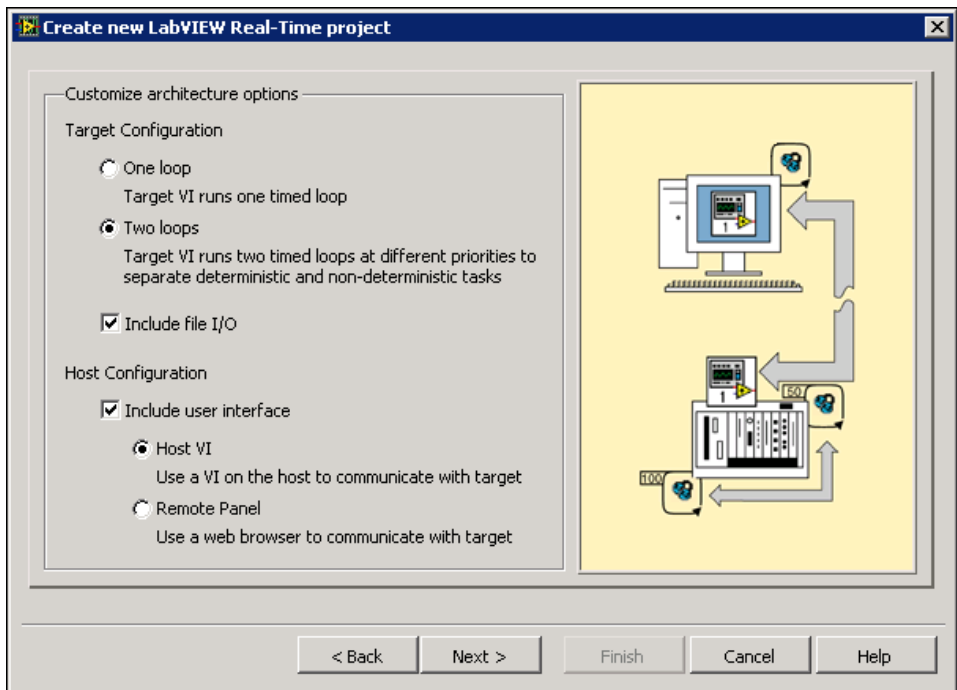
Create new LabVIEW Real-Time project

Customize architecture options

Target Configuration

One loop

Target VI runs one timed loop

Two loops

Target VI runs two timed loops at different priorities to separate deterministic and non-deterministic tasks

Include file I/O

Host Configuration

Include user interface

Host VI

Use a VI on the host to communicate with target

Remote Panel

Use a web browser to communicate with target

1

1

50

100

< Back

Next >

Finish

Cancel

Help